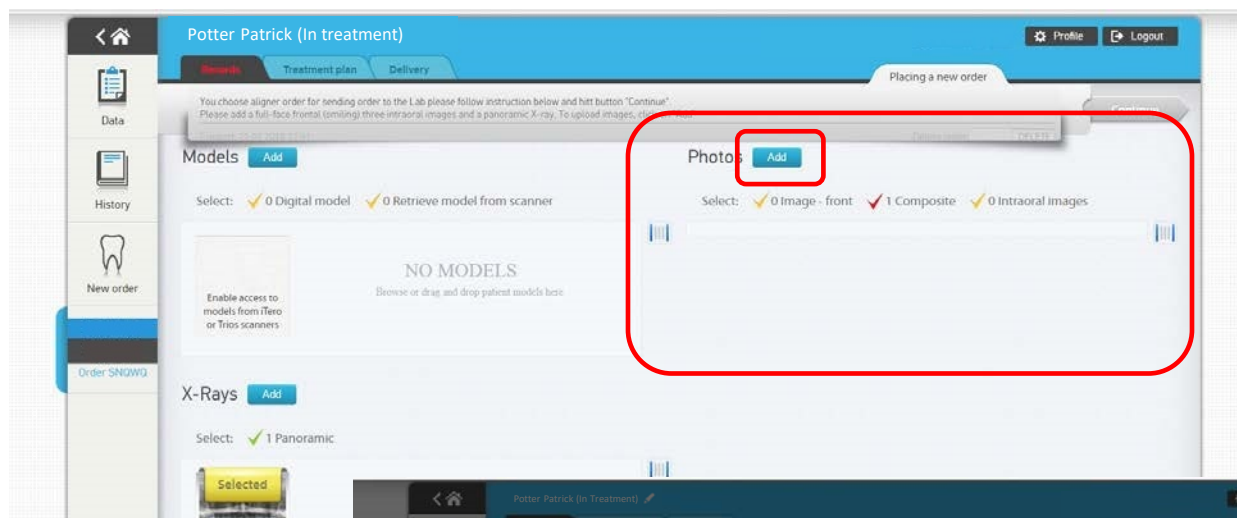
Potter Patrick (In treatment)

Profile
Logout

Data

History

New order

Order SNQWQ

Records
Treatment plan
Delivery

Placing a new order

You choose aligner order for sending order to the Lab please follow instruction below and hitt button "Continue".
Please add a full-face frontal (smiling) three intraoral images and a panoramic X-ray. To upload images, click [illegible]

Continue

Models Add

Select: 0 Digital model 0 Retrieve model from scanner

Enable access to models from iTero or Trios scanners

NO MODELS
Browse or drag and drop patient models here

Photos Add

Select: 0 Image - front 1 Composite 0 Intraoral images

X-Rays Add

Select: 1 Panoramic

Selected

Potter Patrick (In Treatment)